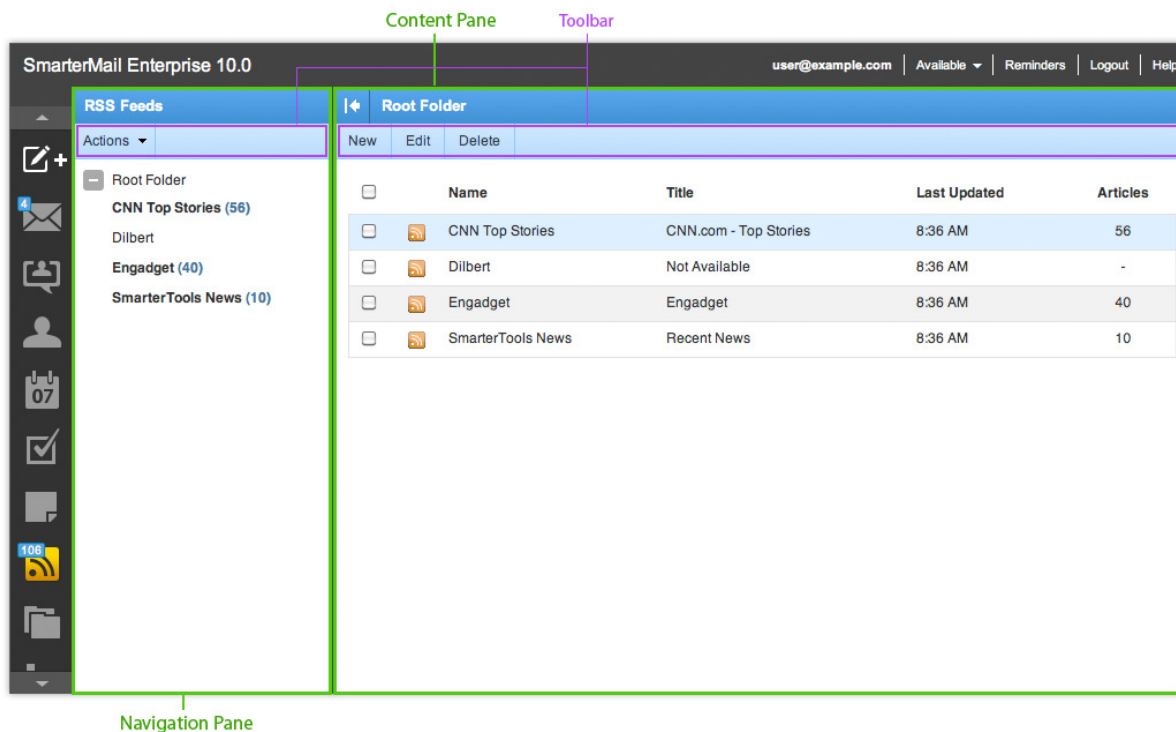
Content Pane
Toolbar

SmarterMail Enterprise 10.0
user@example.com | Available | Reminders | Logout | Help

RSS Feeds
Actions

Root Folder
CNN Top Stories (56)
Dilbert
Engadget (40)
SmarterTools News (10)

4
106
07

Root Folder
New Edit Delete

| | | Name | Title | Last Updated | Articles |
|---|---|---|---|---|---|
| | | CNN Top Stories | CNN.com - Top Stories | 8:36 AM | 56 |
| | | Dilbert | Not Available | 8:36 AM | - |
| | | Engadget | Engadget | 8:36 AM | 40 |
| | | SmarterTools News | Recent News | 8:36 AM | 10 |

Navigation Pane